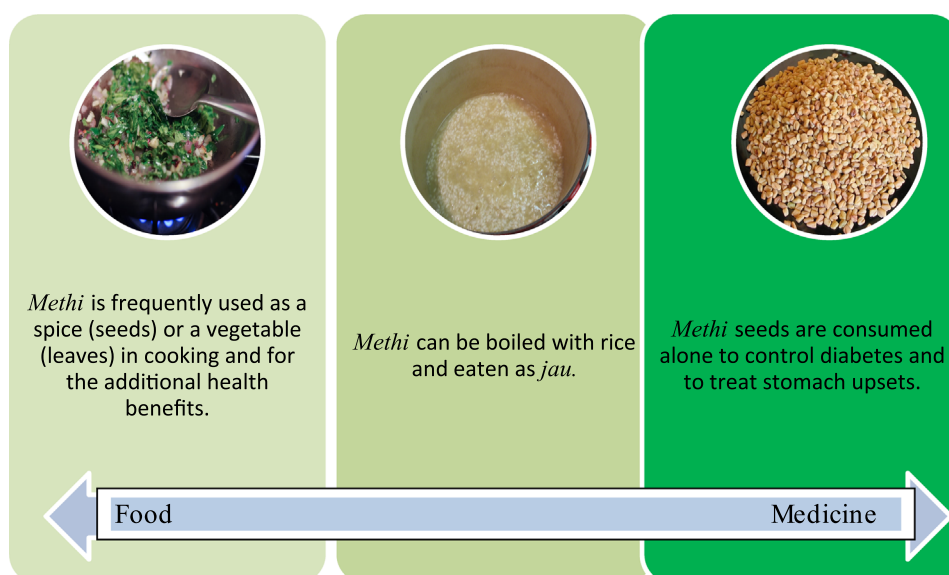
*Methi* is frequently used as a spice (seeds) or a vegetable (leaves) in cooking and for the additional health benefits.

*Methi* can be boiled with rice and eaten as *jau.*

*Methi* seeds are consumed alone to control diabetes and to treat stomach upsets.

Food

Medicine